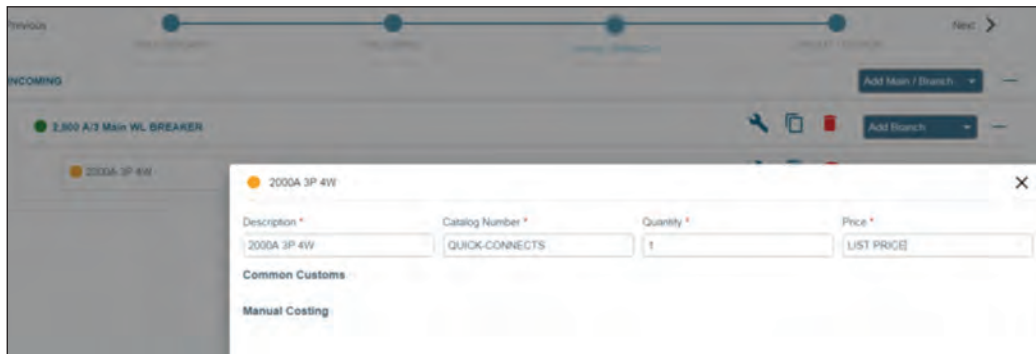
Previous

Next >

INCOMING

Add Main / Branch

2,500 A/3 Main WL BREAKER

Add Branch

2000A 3P 4W

2000A 3P 4W

×

Description *
2000A 3P 4W

Catalog Number *
QUICK-CONNECTS

Quantity *
1

Price *
LIST PRICE

Common Customs

Manual Costing